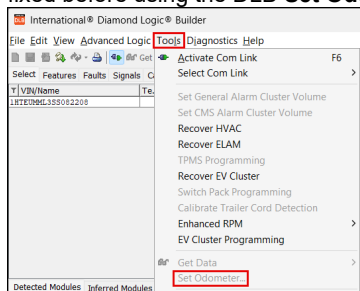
fixed before using the DLB Set Od

International® Diamond Logic® Builder

File Edit View Advanced Logic Tools Diagnostics Help

Select Features Faults Signals Ca Get

V VIN/Name Te

1HTEUMML3SS082208

Activate Com Link F6
Select Com Link >
Set General Alarm Cluster Volume
Set CMS Alarm Cluster Volume
Recover HVAC
Recover ELAM
TPMS Programming
Recover EV Cluster
Switch Pack Programming
Calibrate Trailer Cord Detection
Enhanced RPM >
EV Cluster Programming
Get Data >
Set Odometer...

Detected Modules Inferred Modules